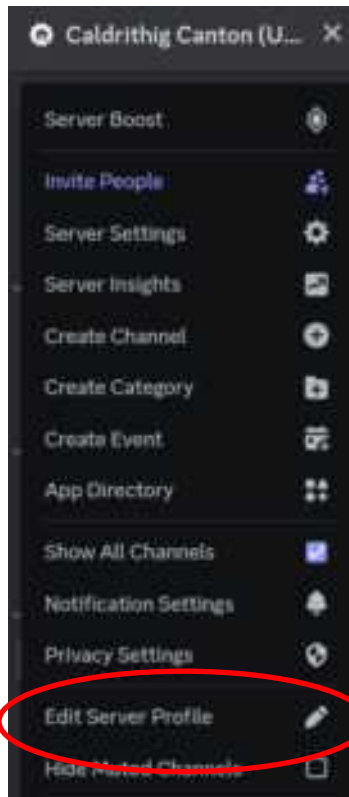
Caldrithig Canton (U... ×

Server Boost

Invite People

Server Settings

Server Insights

Create Channel

Create Category

Create Event

App Directory

Show All Channels

Notification Settings

Privacy Settings

Edit Server Profile

Hide Muted Channels